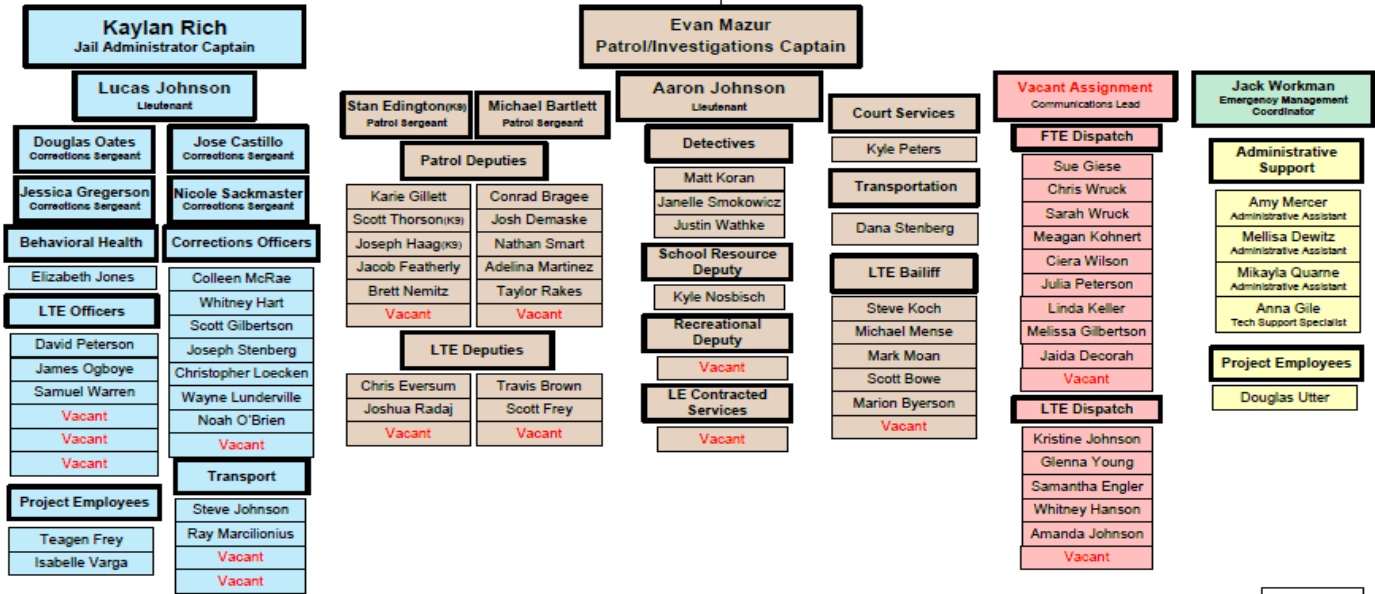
Kaylan Rich
Jail Administrator Captain

Lucas Johnson
Lieutenant

Douglas Oates
Corrections Sergeant

Jose Castillo
Corrections Sergeant

Jessica Gregerson
Corrections Sergeant

Nicole Sackmaster
Corrections Sergeant

Behavioral Health

Elizabeth Jones

LTE Officers

David Peterson
James Ogboye
Samuel Warren
Vacant
Vacant
Vacant

Project Employees

Teagen Frey
Isabelle Varga

Corrections Officers

Colleen McRae
Whitney Hart
Scott Gilbertson
Joseph Stenberg
Christopher Loecken
Wayne Lunderville
Noah O'Brien
Vacant

Transport

Steve Johnson
Ray Marcilionius
Vacant
Vacant

Evan Mazur
Patrol/Investigations Captain

Stan Edington(K9)
Patrol Sergeant

Michael Bartlett
Patrol Sergeant

Patrol Deputies

Karie Gillett
Scott Thorson(K9)
Joseph Haag(K9)
Jacob Featherly
Brett Nemitz
Vacant

Conrad Bragee
Josh Demaske
Nathan Smart
Adelina Martinez
Taylor Rakes
Vacant

LTE Deputies

Chris Eversum
Joshua Radaj
Vacant

Travis Brown
Scott Frey
Vacant

Aaron Johnson
Lieutenant

Detectives

Matt Koran
Janelle Smokowicz
Justin Wathke

School Resource Deputy

Kyle Nosbisch

Recreational Deputy

Vacant

LE Contracted Services

Vacant

Court Services

Kyle Peters

Transportation

Dana Stenberg

LTE Bailiff

Steve Koch
Michael Mense
Mark Moan
Scott Bowe
Marion Byerson
Vacant

Vacant Assignment
Communications Lead

FTE Dispatch

Sue Giese
Chris Wruck
Sarah Wruck
Meagan Kohnert
Ciera Wilson
Julia Peterson
Linda Keller
Melissa Gilbertson
Jaida Decorah
Vacant

LTE Dispatch

Kristine Johnson
Glenna Young
Samantha Engler
Whitney Hanson
Amanda Johnson
Vacant

Jack Workman
Emergency Management Coordinator

Administrative Support

Amy Mercer
Administrative Assistant
Mellisa Dewitz
Administrative Assistant
Mikayla Quarne
Administrative Assistant
Anna Gile
Tech Support Specialist

Project Employees

Douglas Utter